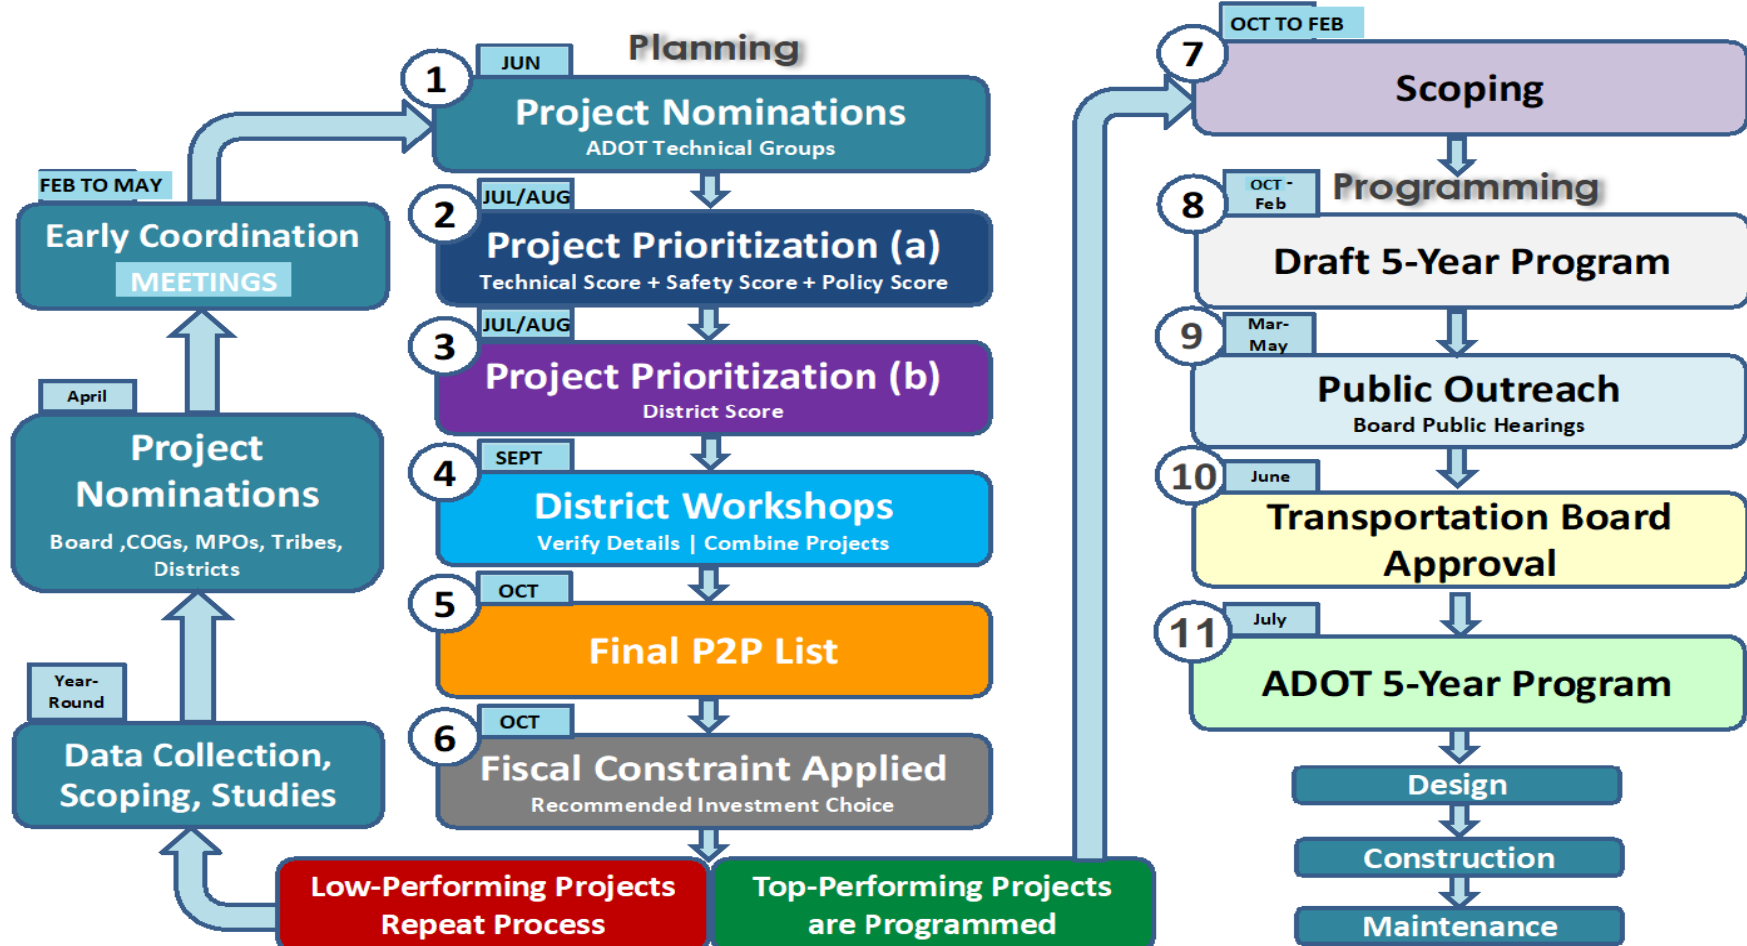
FEB TO MAY
Early Coordination
MEETINGS

April
Project Nominations
Board ,COGs, MPOs, Tribes, Districts

Year-Round
Data Collection, Scoping, Studies

Planning

1
JUN
Project Nominations
ADOT Technical Groups

2
JUL/AUG
Project Prioritization (a)
Technical Score + Safety Score + Policy Score

3
JUL/AUG
Project Prioritization (b)
District Score

4
SEPT
District Workshops
Verify Details | Combine Projects

5
OCT
Final P2P List

6
OCT
Fiscal Constraint Applied
Recommended Investment Choice

Low-Performing Projects Repeat Process

Top-Performing Projects are Programmed

7
OCT TO FEB
Scoping

Programming

8
OCT - Feb
Draft 5-Year Program

9
Mar-May
Public Outreach
Board Public Hearings

10
June
Transportation Board Approval

11
July
ADOT 5-Year Program

Design
Construction
Maintenance